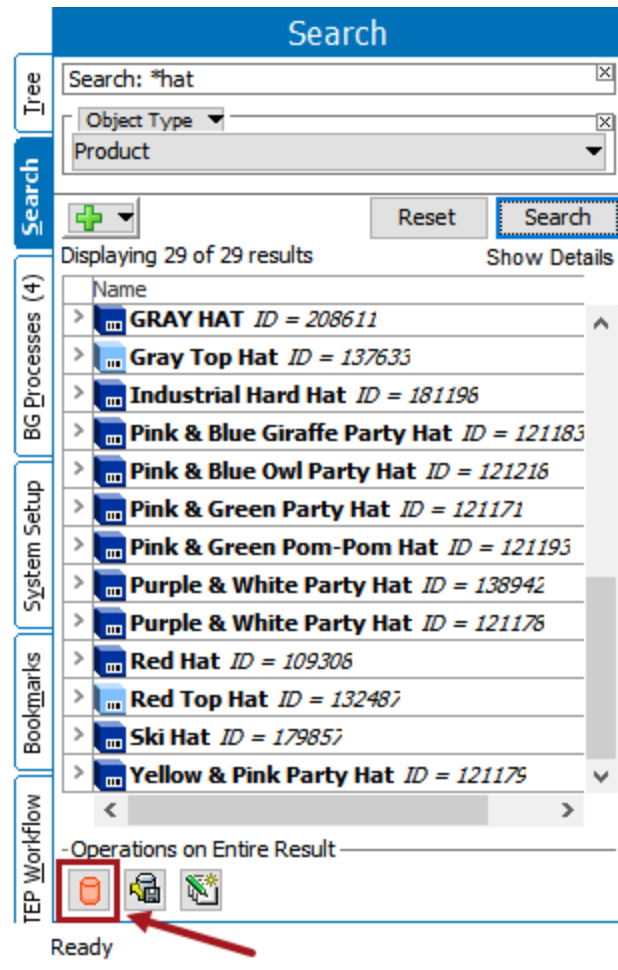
Tree
Search
BG Processes (4)
System Setup
Bookmarks
TEP Workflow

Search

Search: *hat

Object Type
Product

Reset
Search
Displaying 29 of 29 results
Show Details

Name
GRAY HAT ID = 208611
Gray Top Hat ID = 137633
Industrial Hard Hat ID = 181196
Pink & Blue Giraffe Party Hat ID = 121183
Pink & Blue Owl Party Hat ID = 121218
Pink & Green Party Hat ID = 121171
Pink & Green Pom-Pom Hat ID = 121193
Purple & White Party Hat ID = 138942
Purple & White Party Hat ID = 121176
Red Hat ID = 109306
Red Top Hat ID = 132487
Ski Hat ID = 179857
Yellow & Pink Party Hat ID = 121179

Operations on Entire Result

Ready